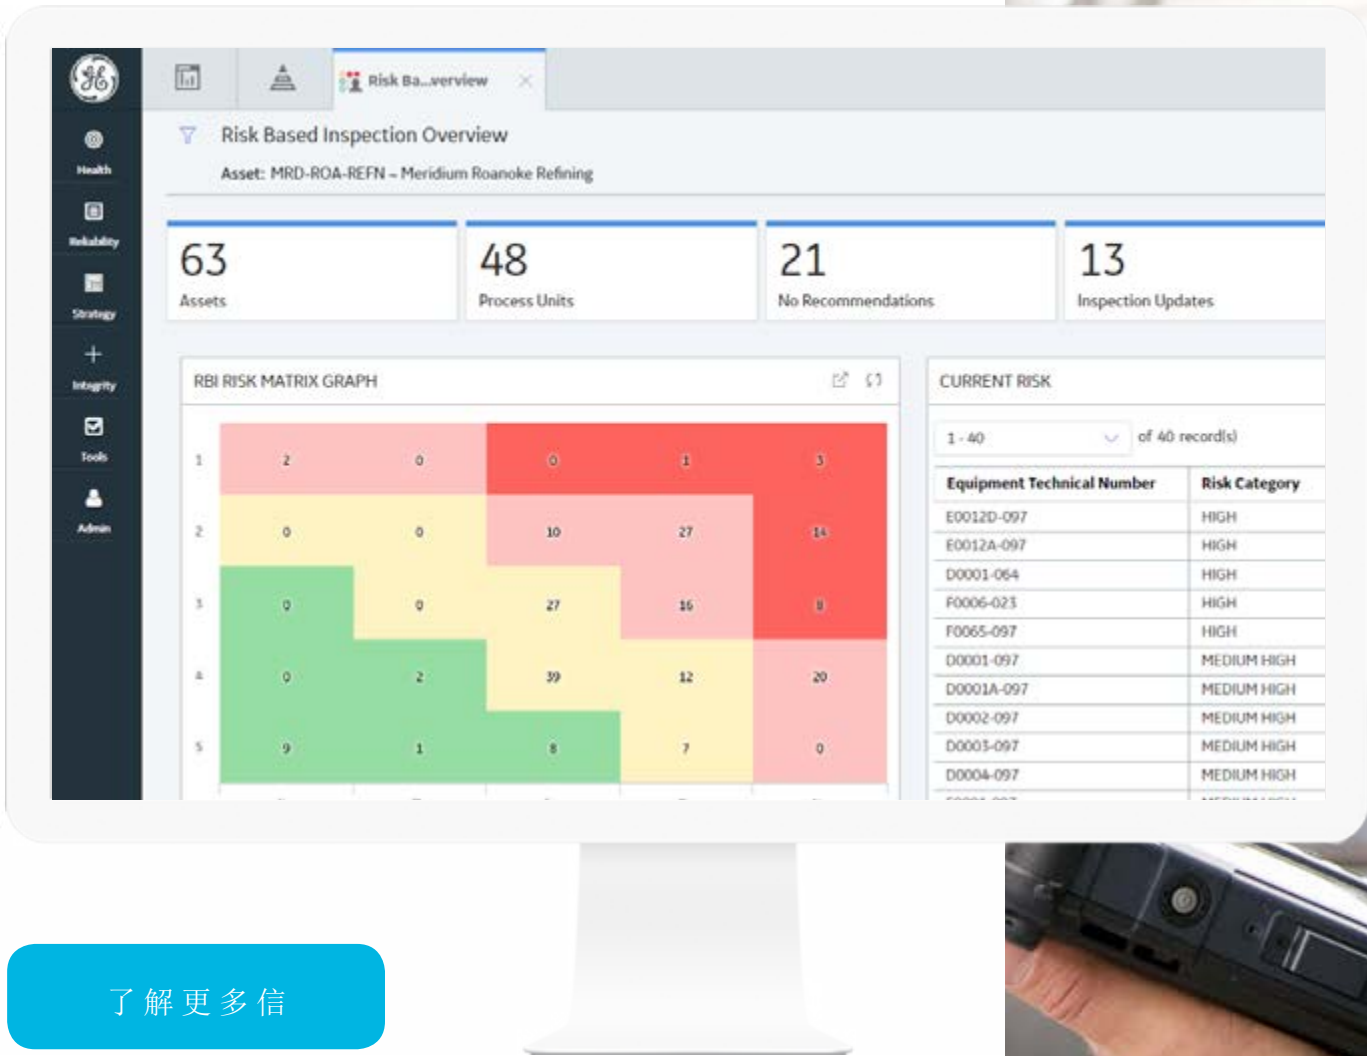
Health

Reliability

Strategy

Integrity

Tools

Admin

Risk Ba...verview

Risk Based Inspection Overview

Asset: MRD-ROA-REFN – Meridium Roanoke Refining

63
Assets

48
Process Units

21
No Recommendations

13
Inspection Updates

RBI RISK MATRIX GRAPH

| | | | | | |
|---|---|---|---|---|---|
| 1 | 2 | 0 | 0 | 1 | 3 |
| 2 | 0 | 0 | 10 | 27 | 14 |
| 3 | 0 | 0 | 27 | 16 | 8 |
| 4 | 0 | 2 | 39 | 12 | 20 |
| 5 | 9 | 1 | 8 | 7 | 0 |

CURRENT RISK

1 - 40 of 40 record(s)

| Equipment Technical Number | Risk Category |
|---|---|
| E0012D-097 | HIGH |
| E0012A-097 | HIGH |
| D0001-064 | HIGH |
| F0006-023 | HIGH |
| F0065-097 | HIGH |
| D0001-097 | MEDIUM HIGH |
| D0001A-097 | MEDIUM HIGH |
| D0002-097 | MEDIUM HIGH |
| D0003-097 | MEDIUM HIGH |
| D0004-097 | MEDIUM HIGH |

了解更多信